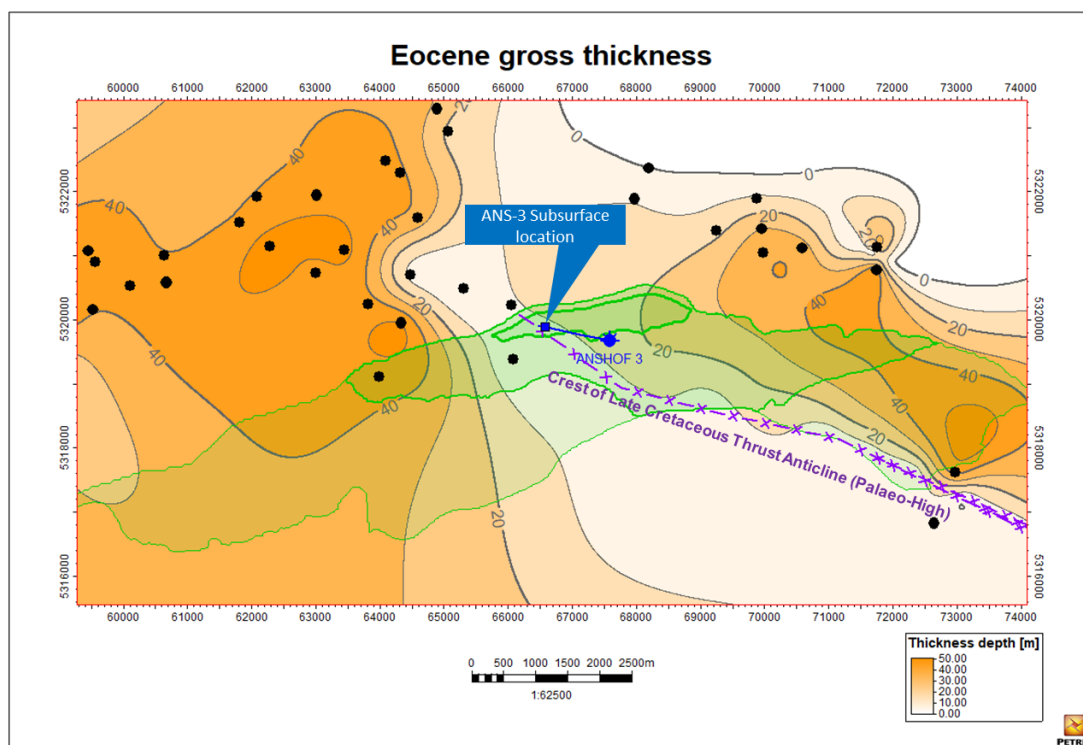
Eocene gross thickness

60000 61000 62000 63000 64000 65000 66000 67000 68000 69000 70000 71000 72000 73000 74000

5322000
5320000
5318000
5316000

ANS-3 Subsurface location

ANSHOF 3

Crest of Late Cretaceous Thrust Anticline (Palaeo-High)

0
20
40
40
40
40
20
0
20
20
40
20
40
0
20
20
40
20
2
0
20

60000 61000 62000 63000 64000 65000 66000 67000 68000 69000 70000 71000 72000 73000 74000

0 500 1000 1500 2000 2500m
1:62500

Thickness depth [m]
50.00
40.00
30.00
20.00
10.00
0.00

PETR